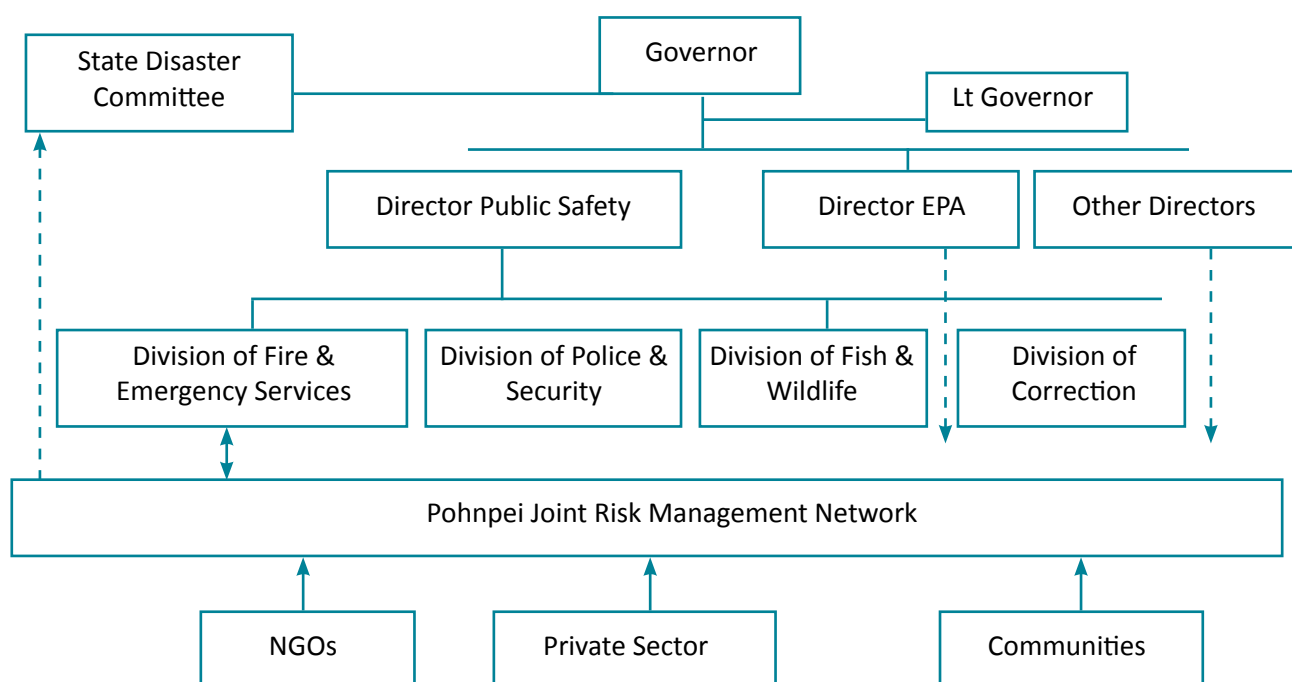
State Disaster Committee

Governor

Lt Governor

Director Public Safety

Director EPA

Other Directors

Division of Fire & Emergency Services

Division of Police & Security

Division of Fish & Wildlife

Division of Correction

Pohnpei Joint Risk Management Network

NGOs

Private Sector

Communities